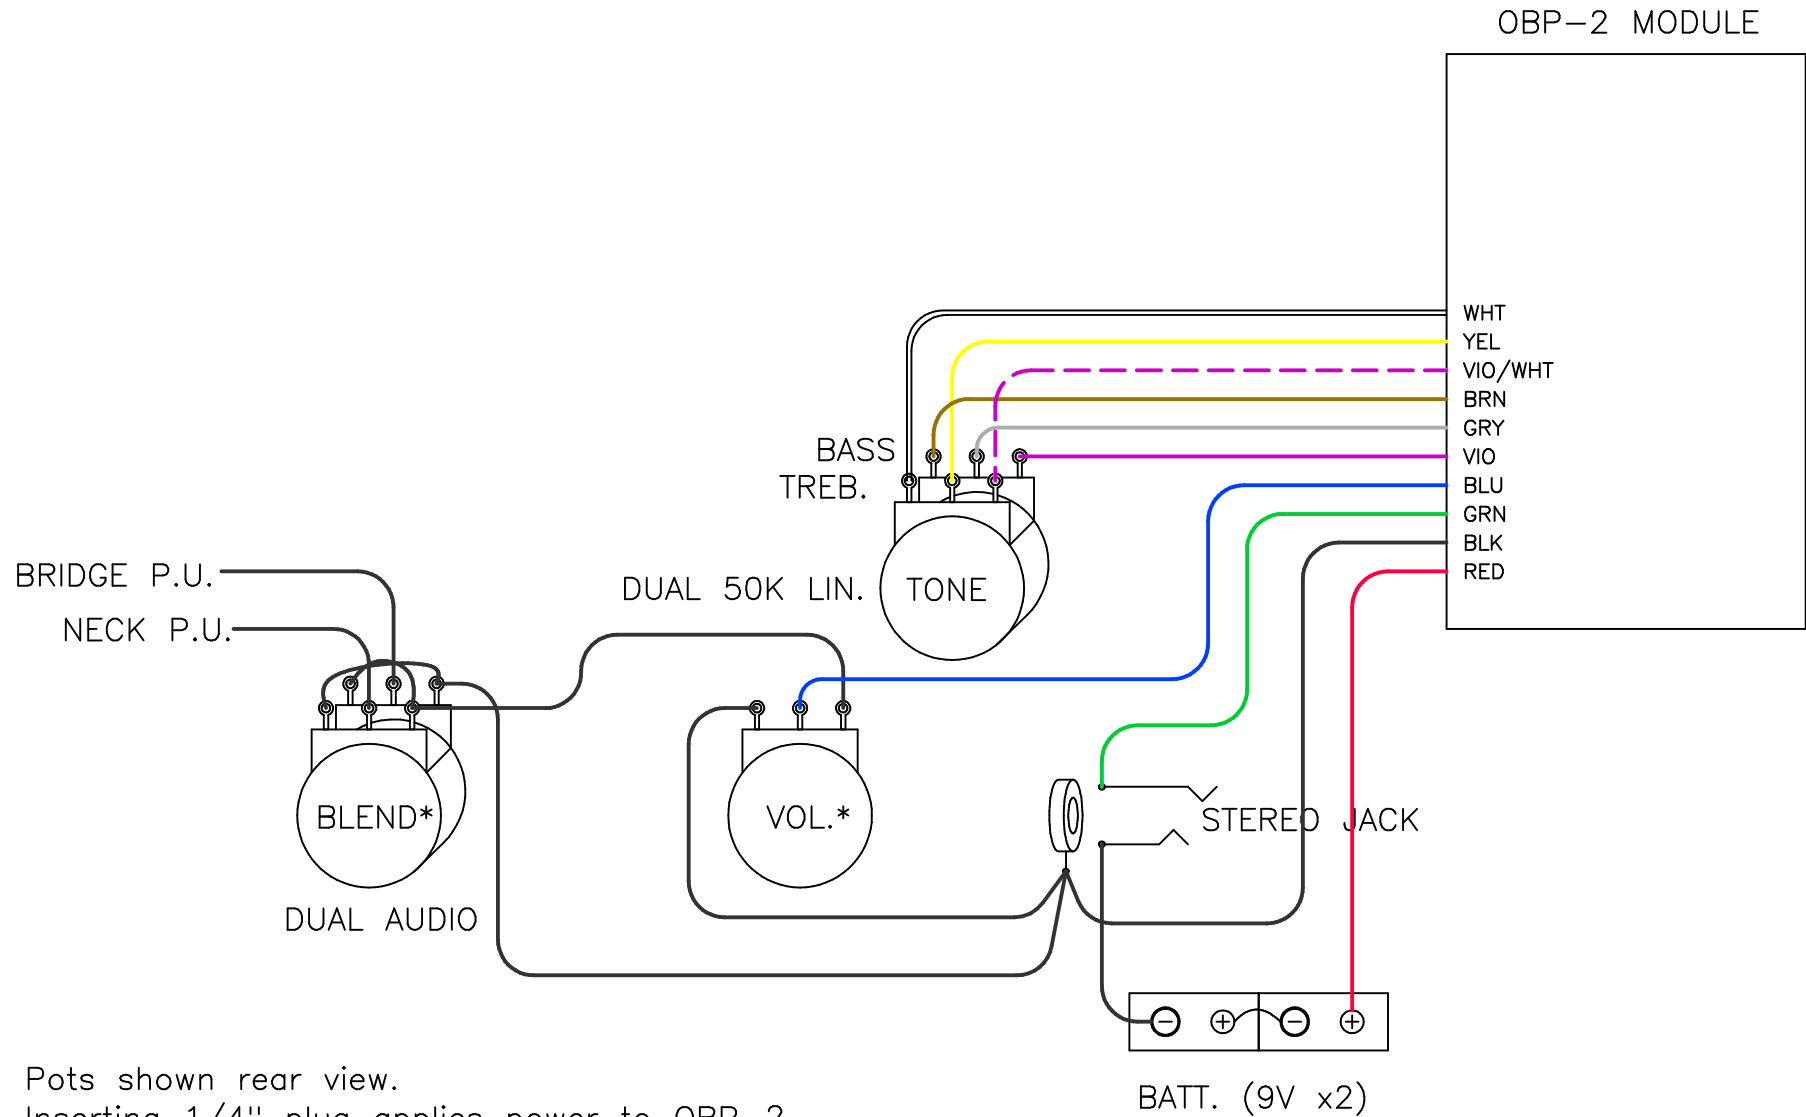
OBP-2 MODULE

WHT
YEL
VIO/WHT
BRN
GRY
VIO
BLU
GRN
BLK
RED

BASS
TREB.

TONE

DUAL 50K LIN.

BRIDGE P.U.
NECK P.U.

BLEND*

DUAL AUDIO

VOL.*

STEREO JACK

⊖ ⊕ ⊖ ⊕

BATT. (9V x2)

Pots shown rear view.
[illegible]